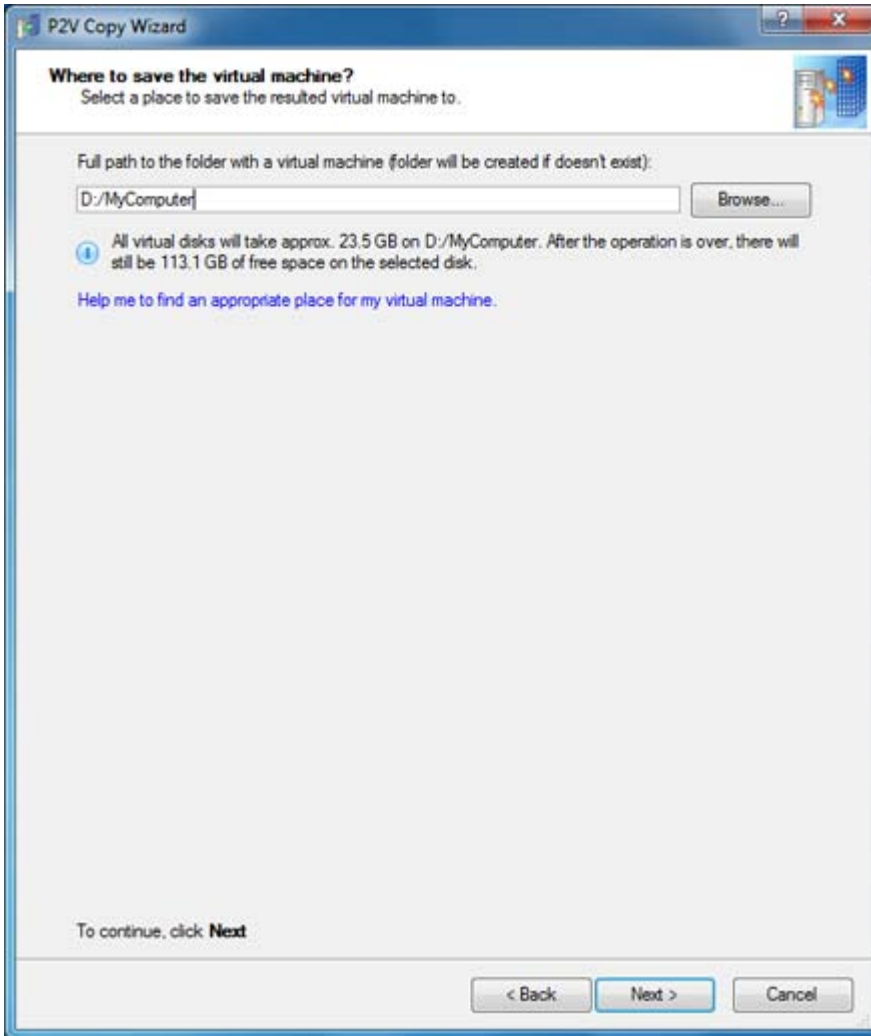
P2V Copy Wizard

Where to save the virtual machine?
Select a place to save the resulted virtual machine to.

Full path to the folder with a virtual machine (folder will be created if doesn't exist):

D:/MyComputer

Browse...

All virtual disks will take approx. 23.5 GB on D:/MyComputer. After the operation is over, there will still be 113.1 GB of free space on the selected disk.

Help me to find an appropriate place for my virtual machine.

To continue, click Next

< Back

Next >

Cancel